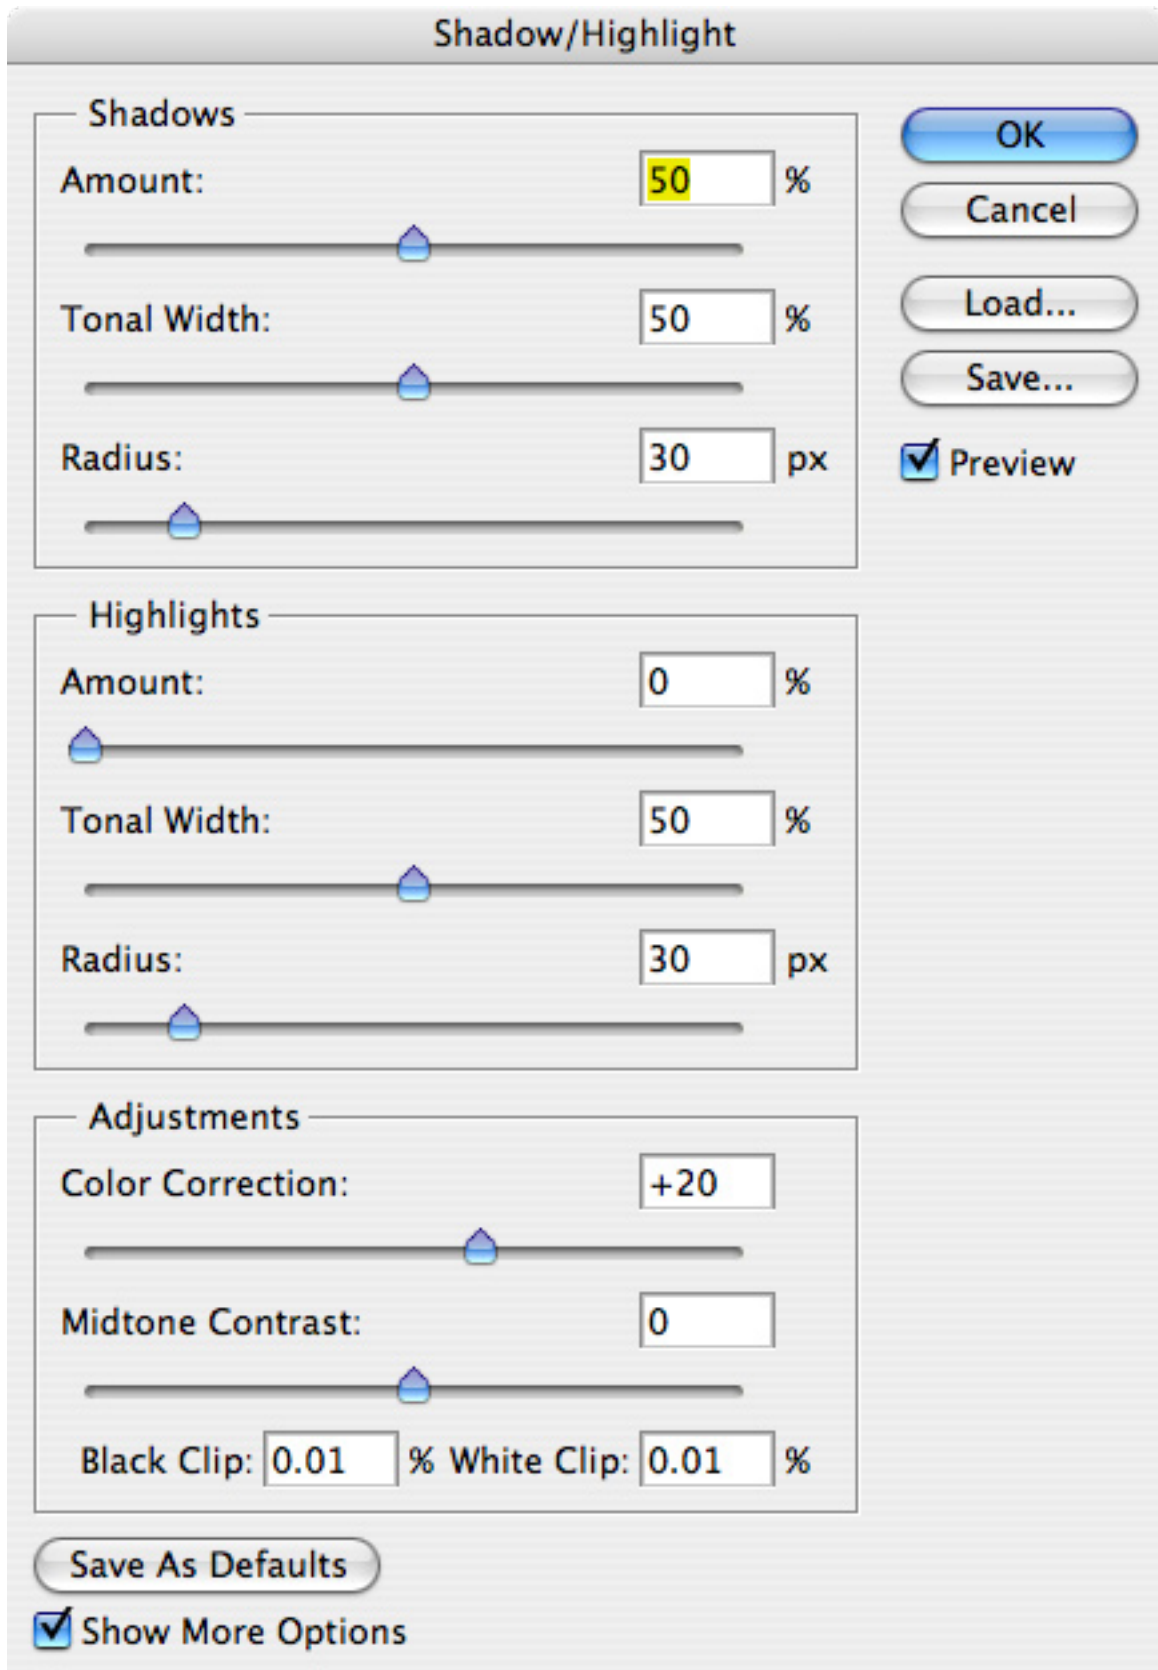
Shadow/Highlight

Shadows

Amount: 50 %

Tonal Width: 50 %

Radius: 30 px

OK

Cancel

Load...

Save...

Preview

Highlights

Amount: 0 %

Tonal Width: 50 %

Radius: 30 px

Adjustments

Color Correction: +20

Midtone Contrast: 0

Black Clip: 0.01 % White Clip: 0.01 %

Save As Defaults

Show More Options